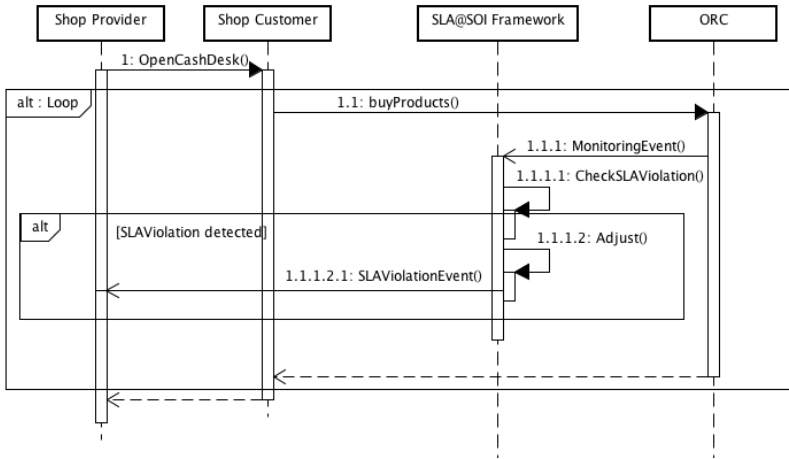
Shop Provider

Shop Customer

SLA@SOI Framework

ORC

1: OpenCashDesk()

alt : Loop

1.1: buyProducts()

1.1.1: MonitoringEvent()

1.1.1.1: CheckSLAViolation()

alt

[SLAViolation detected]

1.1.1.2: Adjust()

1.1.1.2.1: SLAViolationEvent()